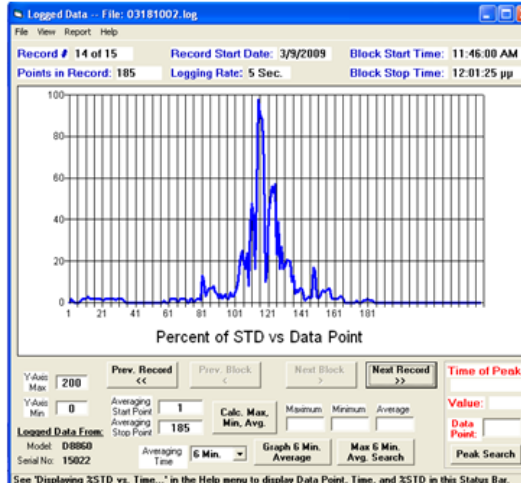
Logged Data -- File: 03181002.log

File View Report Help

Record # 14 of 15
Record Start Date: 3/9/2009
Block Start Time: 11:46:00 AM
Points in Record: 185
Logging Rate: 5 Sec.
Block Stop Time: 12:01:25 μμ

100
80
60
40
20
0
1 21 41 61 81 101 121 141 161 181

Percent of STD vs Data Point

Y-Axis Max 200
Y-Axis Min 0
Prev. Record <<
Prev. Block <
Next Block >
Next Record >>
Time of Peak
Averaging Start Point 1
Averaging Stop Point 185
Calc. Max. Min. Avg.
Maximum Minimum Average
Value:
Data Point:
Logged Data From:
Model: D8860
Serial No: 15022
Averaging Time 6 Min.
Graph 6 Min. Average
Max 6 Min. Avg. Search
Peak Search

See 'Displaying %STD vs. Time...' in the Help menu to display Data Point, Time, and %STD in this Status Bar.